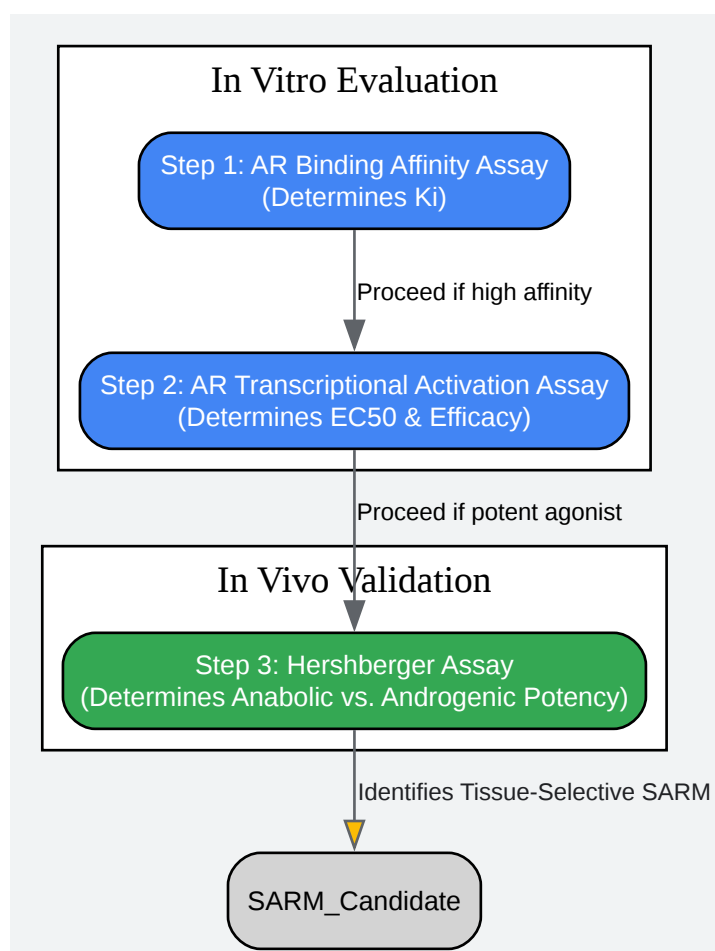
In Vitro Evaluation

Step 1: AR Binding Affinity Assay
(Determines Ki)

Proceed if high affinity

Step 2: AR Transcriptional Activation Assay
(Determines EC50 & Efficacy)

Proceed if potent agonist

In Vivo Validation

Step 3: Hershberger Assay
(Determines Anabolic vs. Androgenic Potency)

Identifies Tissue-Selective SARM

SARM_Candidate